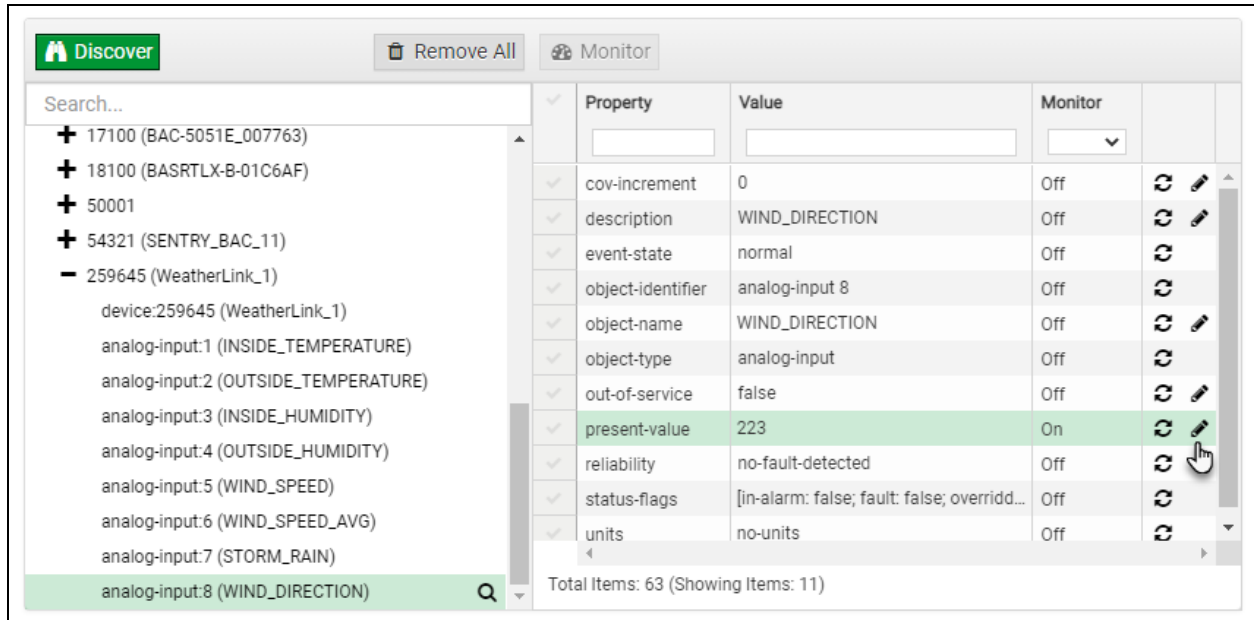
Discover

Remove All

Monitor

Search...

+ 17100 (BAC-5051E_007763)
+ 18100 (BASRTLX-B-01C6AF)
+ 50001
+ 54321 (SENTRY_BAC_11)
− 259645 (WeatherLink_1)
device:259645 (WeatherLink_1)
analog-input:1 (INSIDE_TEMPERATURE)
analog-input:2 (OUTSIDE_TEMPERATURE)
analog-input:3 (INSIDE_HUMIDITY)
analog-input:4 (OUTSIDE_HUMIDITY)
analog-input:5 (WIND_SPEED)
analog-input:6 (WIND_SPEED_AVG)
analog-input:7 (STORM_RAIN)
analog-input:8 (WIND_DIRECTION)

| Property | Value | Monitor |
|---|---|---|
| cov-increment | 0 | Off |
| description | WIND_DIRECTION | Off |
| event-state | normal | Off |
| object-identifier | analog-input 8 | Off |
| object-name | WIND_DIRECTION | Off |
| object-type | analog-input | Off |
| out-of-service | false | Off |
| present-value | 223 | On |
| reliability | no-fault-detected | Off |
| status-flags | [in-alarm: false; fault: false; overridd... | Off |
| units | no-units | Off |

Total Items: 63 (Showing Items: 11)